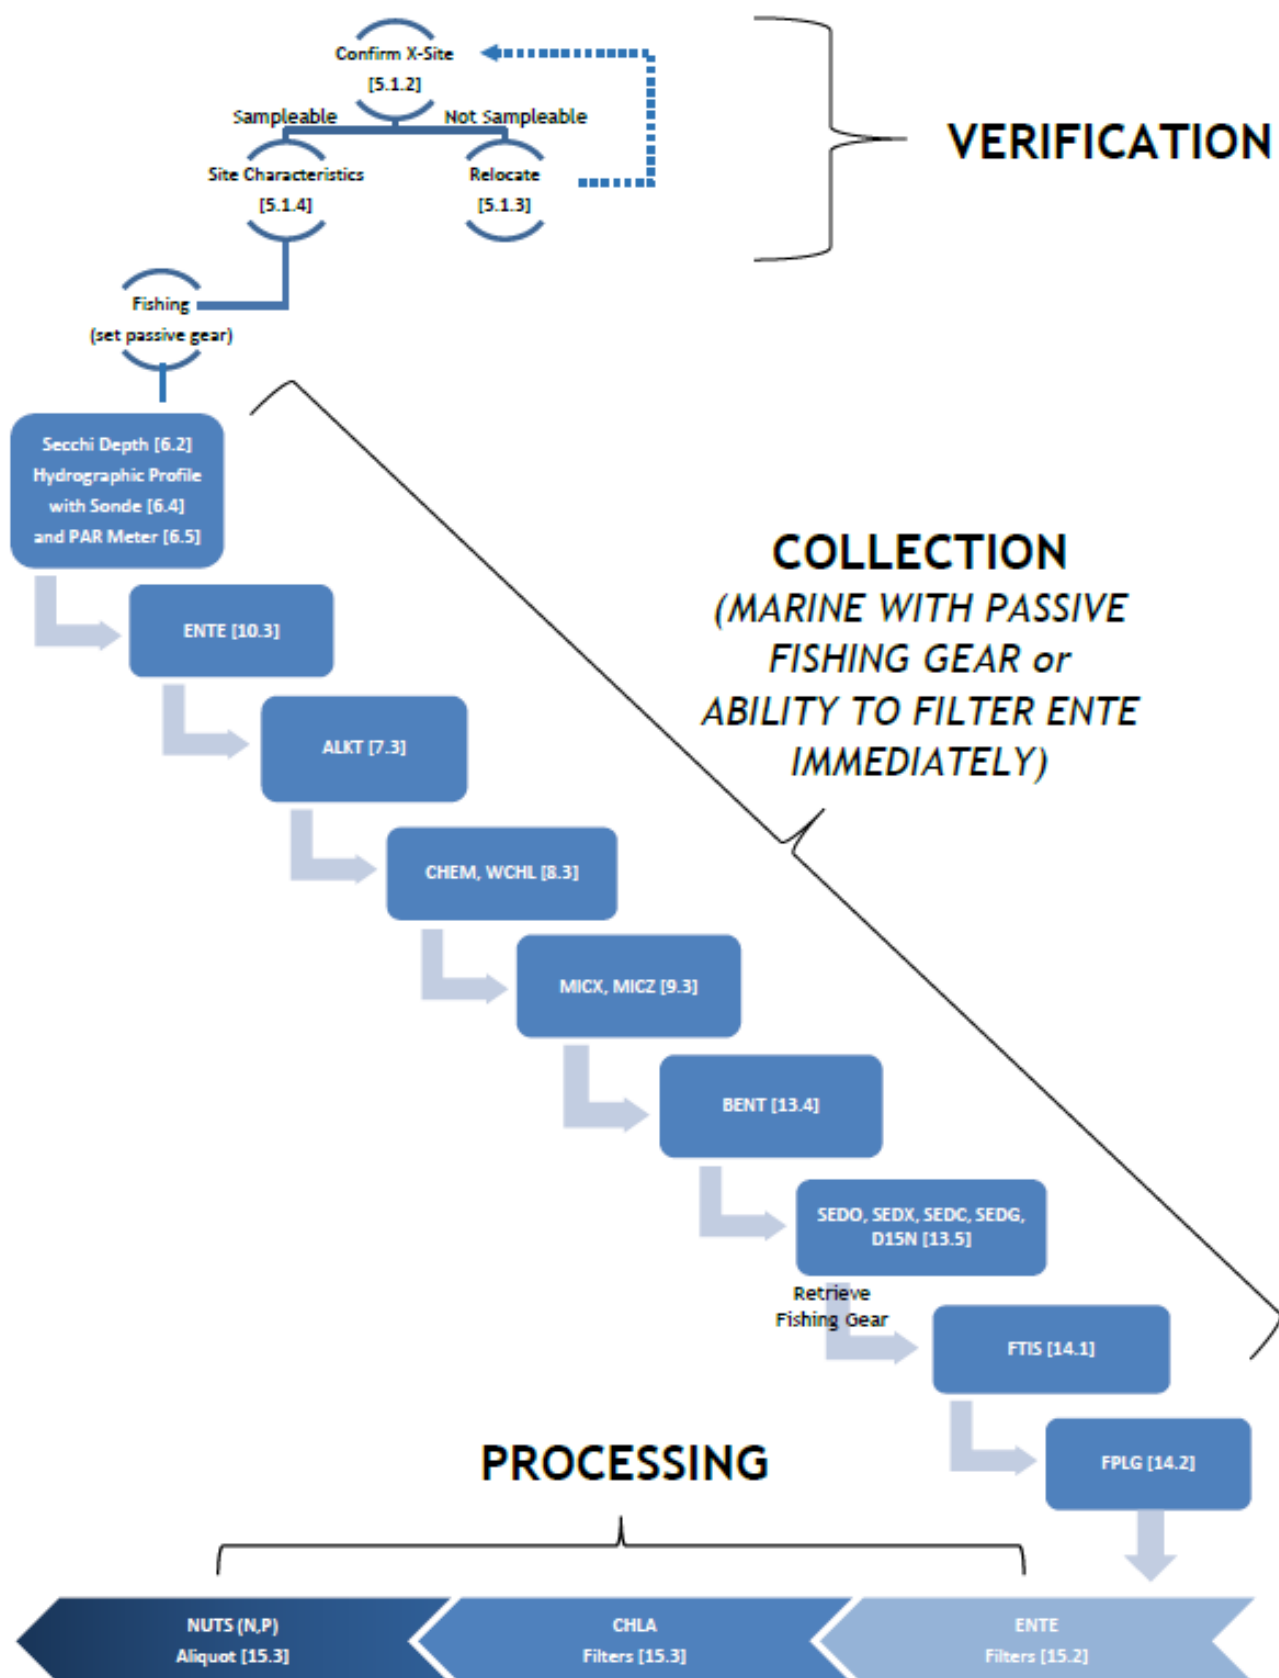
Confirm X-Site
[5.1.2]

Sampleable

Not Sampleable

Site Characteristics
[5.1.4]

Relocate
[5.1.3]

VERIFICATION

Fishing
(set passive gear)

Secchi Depth [6.2]
Hydrographic Profile with Sonde [6.4] and PAR Meter [6.5]

COLLECTION
(MARINE WITH PASSIVE FISHING GEAR or ABILITY TO FILTER ENTE IMMEDIATELY)

ENTE [10.3]

ALKT [7.3]

CHEM, WCHL [8.3]

MICX, MICZ [9.3]

BENT [13.4]

SEDO, SEDX, SEDC, SEDG, D15N [13.5]

Retrieve
Fishing Gear

FTIS [14.1]

FPLG [14.2]

PROCESSING

NUTS (N,P)
Aliquot [15.3]

CHLA
Filters [15.3]

ENTE
Filters [15.2]